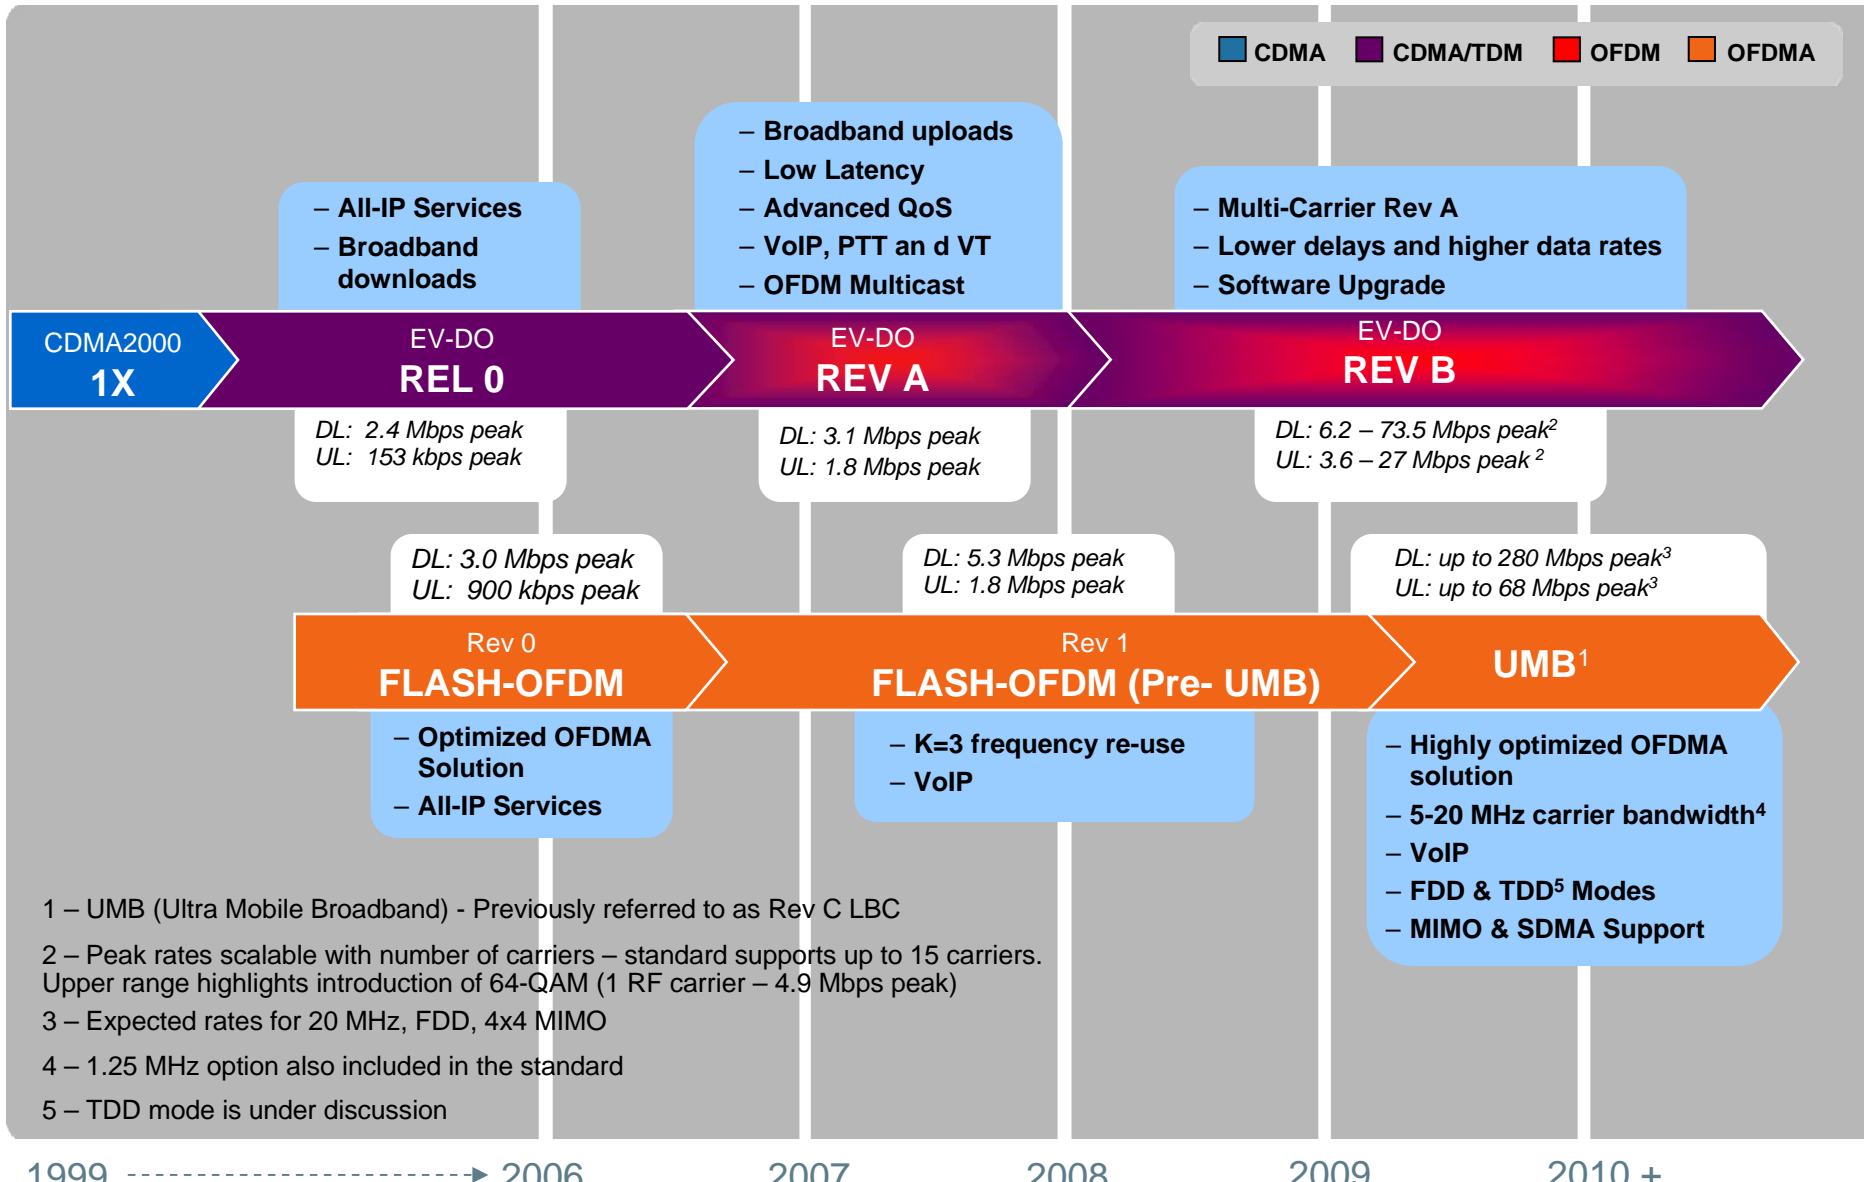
CDMA CDMA/TDM OFDM OFDMA

– All-IP Services
– Broadband downloads

– Broadband uploads
– Low Latency
– Advanced QoS
– VoIP, PTT an d VT
– OFDM Multicast

– Multi-Carrier Rev A
– Lower delays and higher data rates
– Software Upgrade

CDMA2000
1X

EV-DO
REL 0

EV-DO
REV A

EV-DO
REV B

DL: 2.4 Mbps peak
UL: 153 kbps peak

DL: 3.1 Mbps peak
UL: 1.8 Mbps peak

DL: 6.2 – 73.5 Mbps peak$^2$
UL: 3.6 – 27 Mbps peak $^2$

DL: 3.0 Mbps peak
UL: 900 kbps peak

DL: 5.3 Mbps peak
UL: 1.8 Mbps peak

DL: up to 280 Mbps peak$^3$
UL: up to 68 Mbps peak$^3$

Rev 0
FLASH-OFDM

Rev 1
FLASH-OFDM (Pre- UMB)

UMB$^1$

– Optimized OFDMA Solution
– All-IP Services

– K=3 frequency re-use
– VoIP

– Highly optimized OFDMA solution
– 5-20 MHz carrier bandwidth$^4$
– VoIP
– FDD & TDD$^5$ Modes
– MIMO & SDMA Support

1 – UMB (Ultra Mobile Broadband) - Previously referred to as Rev C LBC

2 – Peak rates scalable with number of carriers – standard supports up to 15 carriers. Upper range highlights introduction of 64-QAM (1 RF carrier – 4.9 Mbps peak)

3 – Expected rates for 20 MHz, FDD, 4x4 MIMO

4 – 1.25 MHz option also included in the standard

5 – TDD mode is under discussion

1999 2006 2007 2008 2009 2010 +